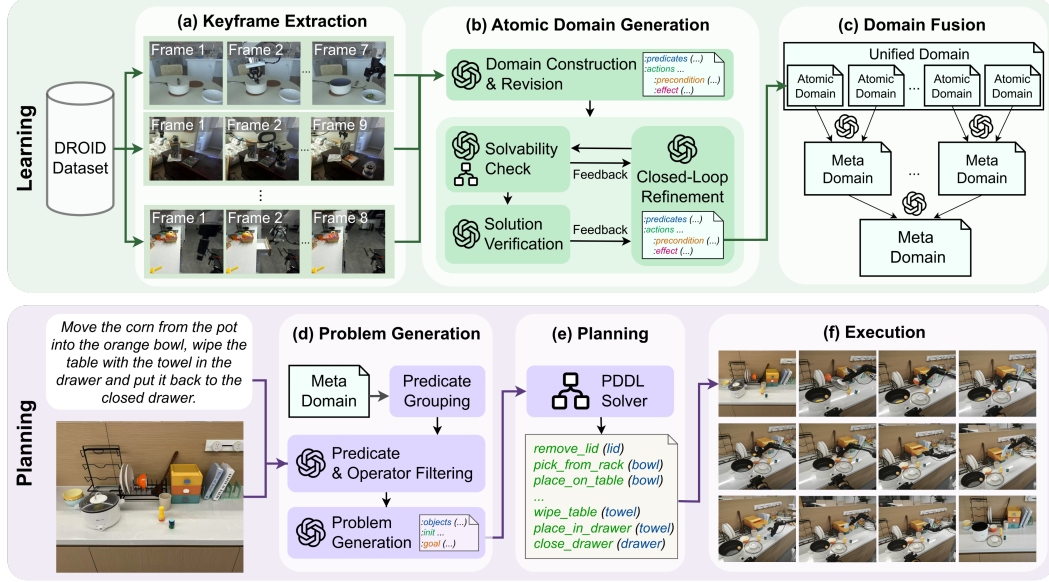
Learning

DROID Dataset

(a) Keyframe Extraction

Frame 1 Frame 2 ... Frame 7

Frame 1 Frame 2 ... Frame 9

⋮

Frame 1 Frame 2 ... Frame 8

(b) Atomic Domain Generation

Domain Construction & Revision

:predicates (...)
:actions ...
:precondition (...)
:effect (...)

Solvability Check

Feedback

Closed-Loop Refinement

Solution Verification

Feedback

:predicates (...)
:actions ...
:precondition (...)
:effect (...)

(c) Domain Fusion

Unified Domain

Atomic Domain Atomic Domain ... Atomic Domain Atomic Domain

Meta Domain ... Meta Domain

Meta Domain

Planning

Move the corn from the pot into the orange bowl, wipe the table with the towel in the drawer and put it back to the closed drawer.

(d) Problem Generation

Meta Domain

Predicate Grouping

Predicate & Operator Filtering

Problem Generation

:objects (...)
:init ...
:goal (...)

(e) Planning

PDDL Solver

remove_lid (lid)
pick_from_rack (bowl)
place_on_table (bowl)
...
wipe_table (towel)
place_in_drawer (towel)
close_drawer (drawer)

(f) Execution